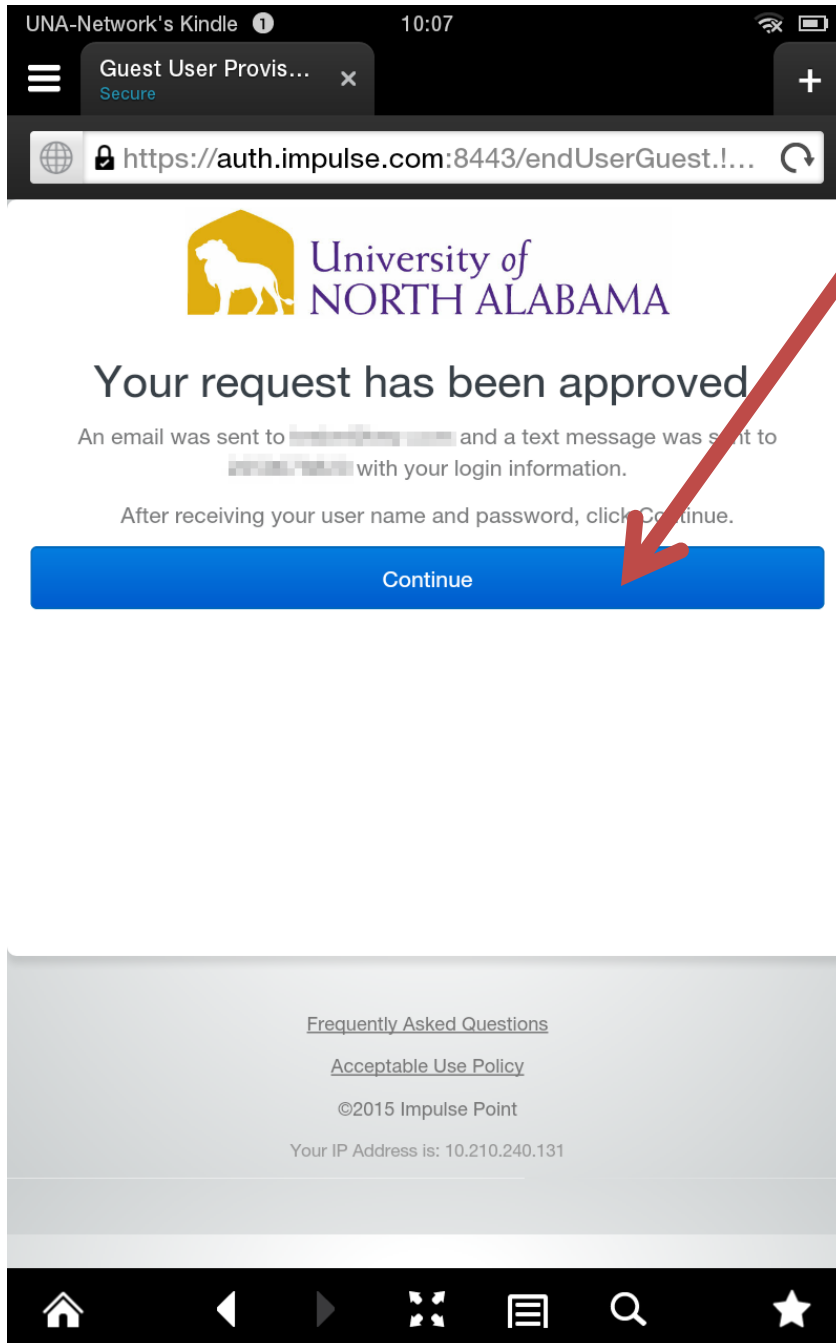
UNA-Network's Kindle 1 10:07

Guest User Provis... ×
Secure

+

https://auth.impulse.com:8443/endUserGuest.!...

University of
NORTH ALABAMA

Your request has been approved

An email was sent to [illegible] and a text message was s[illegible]t to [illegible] with your login information.

After receiving your user name and password, click C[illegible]tinue.

Continue

Frequently Asked Questions

Acceptable Use Policy

©2015 Impulse Point

Your IP Address is: 10.210.240.131